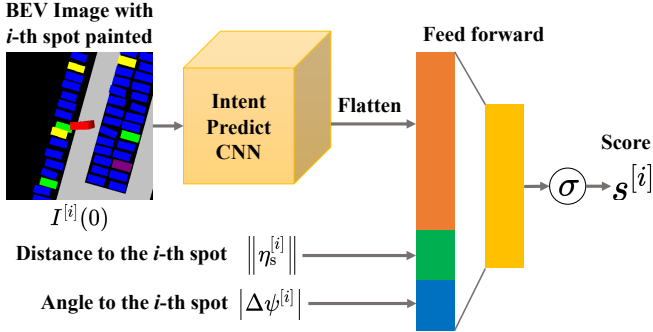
BEV Image with
*i*-th spot painted

Intent
Predict
CNN

Flatten

Feed forward

Score

$\sigma$

$s^{[i]}$

$I^{[i]}(0)$

Distance to the *i*-th spot $\left\|\eta_s^{[i]}\right\|$

Angle to the *i*-th spot $\left|\Delta\psi^{[i]}\right|$